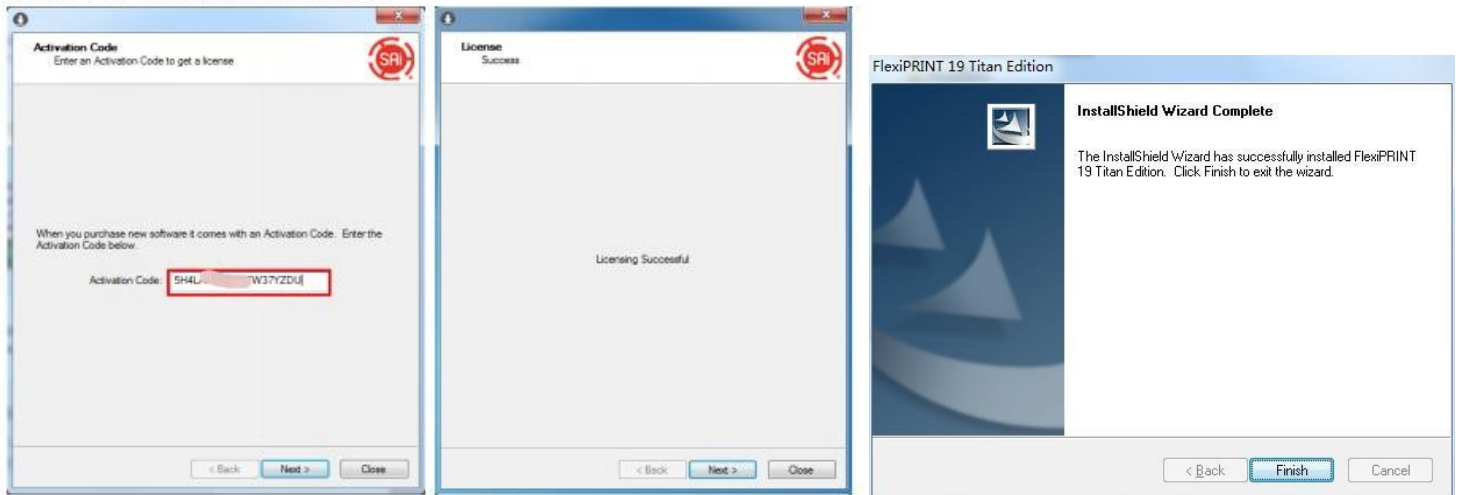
Activation Code
Enter an Activation Code to get a license

SAi

When you purchase new software it comes with an Activation Code. Enter the Activation Code below.

Activation Code: 5H4L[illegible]TW37YZDU

< Back Next > Close

License
Success

SAi

Licensing Successful

< Back Next > Close

FlexiPRINT 19 Titan Edition

InstallShield Wizard Complete

The InstallShield Wizard has successfully installed FlexiPRINT 19 Titan Edition. Click Finish to exit the wizard.

< Back Finish Cancel